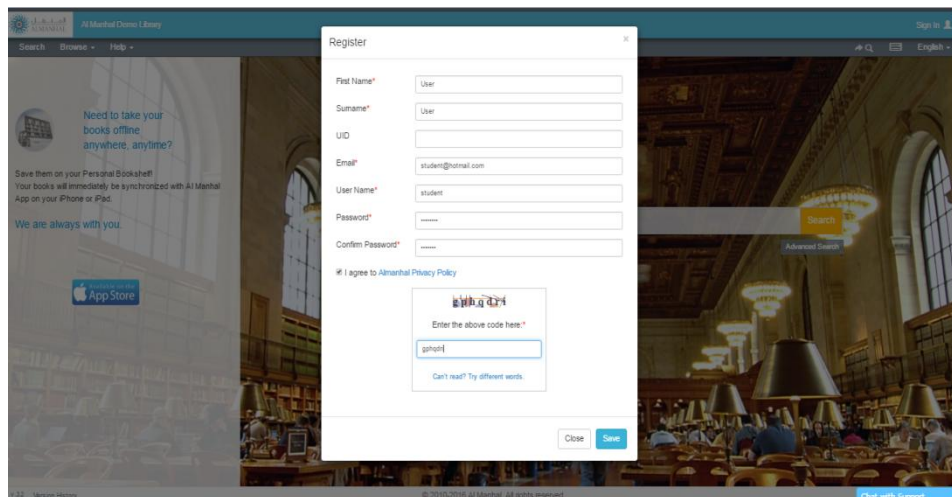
Al Manhal Demo Library

Sign In

Search Browse Help

English

Need to take your books offline anywhere, anytime?

Save them on your Personal Bookshelf! Your books will immediately be synchronized with Al Manhal App on your iPhone or iPad.

We are always with you.

App Store

Register

×

First Name* User

Surname* User

UID

Email* student@hotmail.com

User Name* student

Password* •••••••

Confirm Password* •••••••

I agree to Almanhal Privacy Policy

gphqdri

Enter the above code here:*

gphqdri

Can't read? Try different words.

Close Save

Search

Advanced Search

Version History

© 2010-2016 Al Manhal. All rights reserved.

Chat with Support